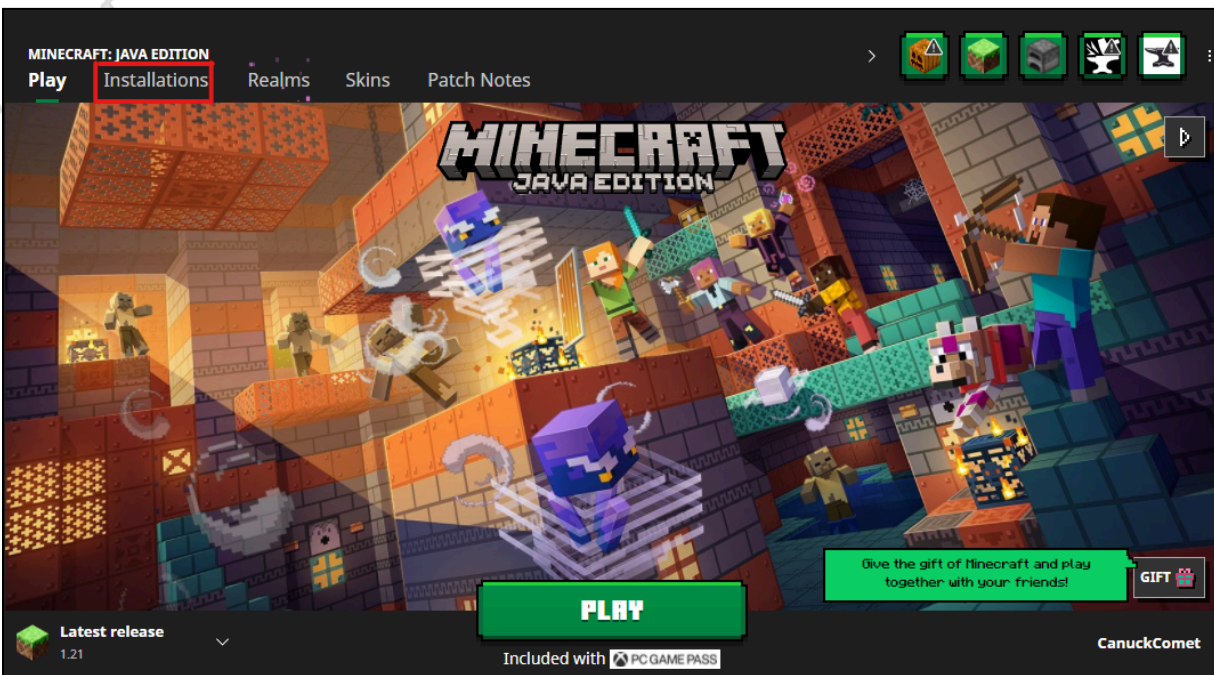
MINECRAFT: JAVA EDITION
Play Installations Realms Skins Patch Notes

MINECRAFT
JAVA EDITION

Give the gift of Minecraft and play together with your friends!
GIFT

Latest release
1.21

PLAY
Included with PC GAME PASS

CanuckComet